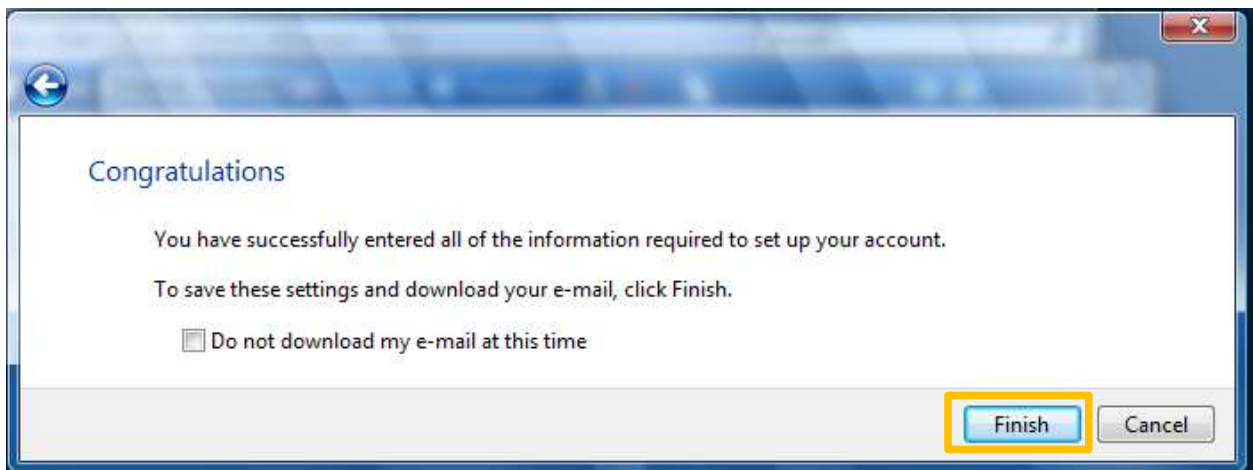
Congratulations

You have successfully entered all of the information required to set up your account.

To save these settings and download your e-mail, click Finish.

Do not download my e-mail at this time

Finish

Cancel